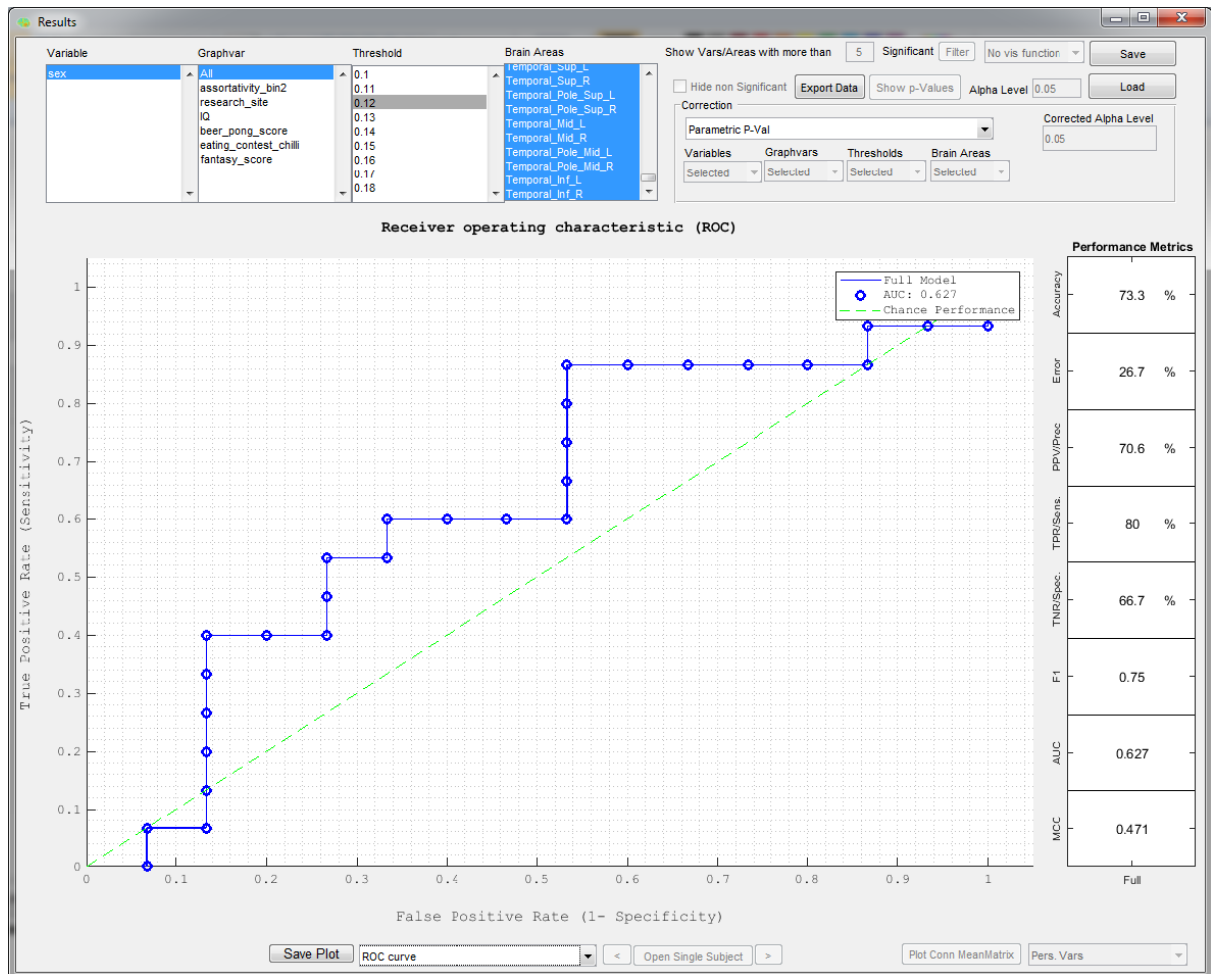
Results

Variable
sex

Graphvar
All
assortativity_bin2
research_site
IQ
beer_pong_score
eating_contest_chilli
fantasy_score

Threshold
0.1
0.11
0.12
0.13
0.14
0.15
0.16
0.17
0.18

Brain Areas
Temporal_Sup_L
Temporal_Sup_R
Temporal_Pole_Sup_L
Temporal_Pole_Sup_R
Temporal_Mid_L
Temporal_Mid_R
Temporal_Pole_Mid_L
Temporal_Pole_Mid_R
Temporal_Inf_L
Temporal_Inf_R

Show Vars/Areas with more than 5 Significant Filter No vis function Save
Hide non Significant Export Data Show p-Values Alpha Level 0.05 Load
Correction
Parametric P-Val
Corrected Alpha Level
0.05
Variables Graphvars Thresholds Brain Areas
Selected Selected Selected Selected

Receiver operating characteristic (ROC)

Full Model
AUC: 0.627
Chance Performance

True Positive Rate (Sensitivity)
False Positive Rate (1- Specificity)

0 0.1 0.2 0.3 0.4 0.5 0.6 0.7 0.8 0.9 1

Performance Metrics

| | |
|---|---|
| Accuracy | 73.3 % |
| Error | 26.7 % |
| PPV/Prec | 70.6 % |
| TPR/Sens. | 80 % |
| TNR/Spec. | 66.7 % |
| F1 | 0.75 |
| AUC | 0.627 |
| MCC | 0.471 |

Full

Save Plot ROC curve < Open Single Subject > Plot Conn MeanMatrix Pers. Vars